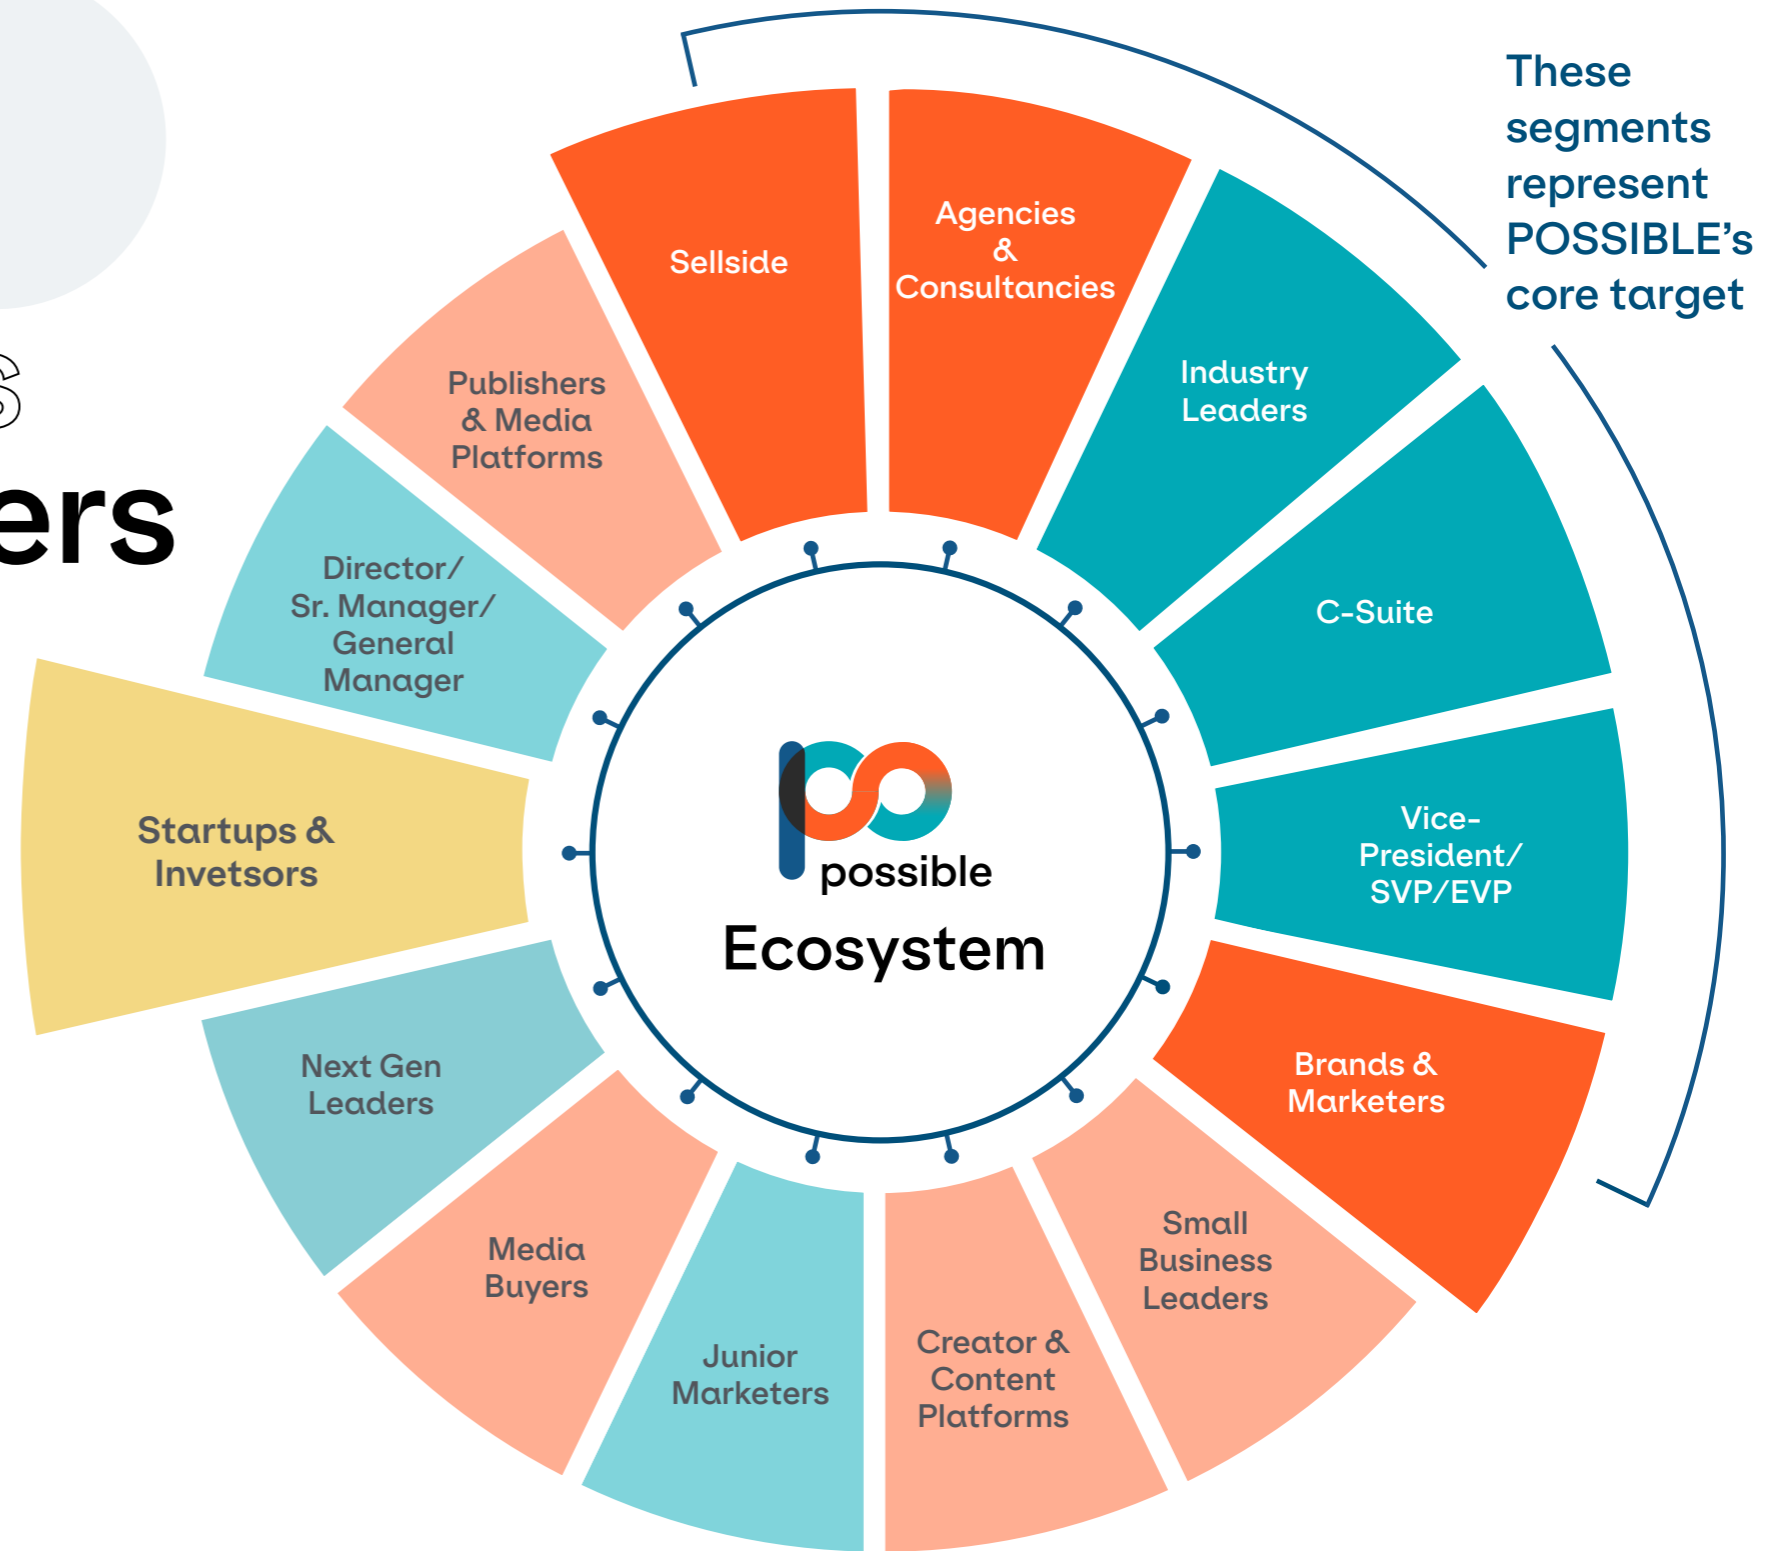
These segments represent POSSIBLE's core target

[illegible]

ers

Sellside

Agencies & Consultancies

Industry Leaders

C-Suite

Vice-President/ SVP/EVP

Brands & Marketers

Small Business Leaders

Creator & Content Platforms

Junior Marketers

Media Buyers

Next Gen Leaders

Startups & Invetsors

Director/ Sr. Manager/ General Manager

Publishers & Media Platforms

possible

Ecosystem